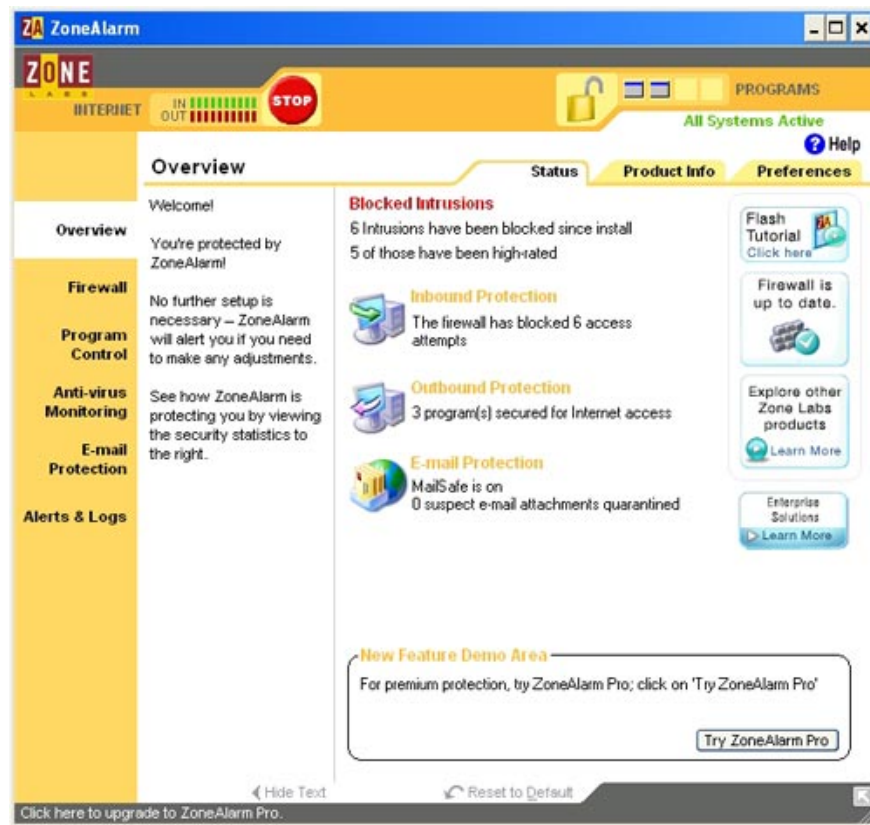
ZA ZoneAlarm

ZONE LABS

INTERNET

IN
OUT

STOP

PROGRAMS

All Systems Active

Help

Overview

Status

Product Info

Preferences

Overview

Firewall

Program Control

Anti-virus Monitoring

E-mail Protection

Alerts & Logs

Welcome!

You're protected by ZoneAlarm!

No further setup is necessary – ZoneAlarm will alert you if you need to make any adjustments.

See how ZoneAlarm is protecting you by viewing the security statistics to the right.

Blocked Intrusions

6 Intrusions have been blocked since install

5 of those have been high-rated

Inbound Protection

The firewall has blocked 6 access attempts

Outbound Protection

3 program(s) secured for Internet access

E-mail Protection

MailSafe is on

0 suspect e-mail attachments quarantined

Flash Tutorial Click here

Firewall is up to date.

Explore other Zone Labs products

Learn More

Enterprise Solutions

Learn More

New Feature Demo Area

For premium protection, try ZoneAlarm Pro; click on 'Try ZoneAlarm Pro'

Try ZoneAlarm Pro

Hide Text

Reset to Default

Click here to upgrade to ZoneAlarm Pro.